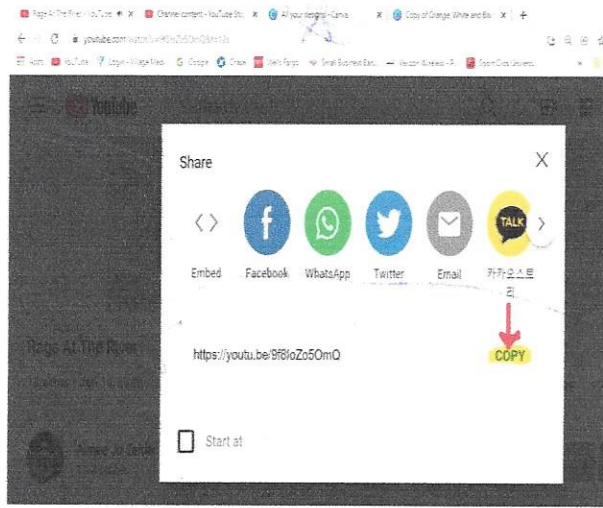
Rage At The River - YouTube
Channel content - YouTube Stu
All your designs - Canva
Copy of Orange, White and Bla
youtube.com/watch?v=9f8loZo5OmQ
Apps
YouTube
Logon - Village Med
Google
Chase
Wells Fargo
Small Business Bank
Verizon Wireless
Boom Cloud
YouTube
Rage At The River
Share
Embed
Facebook
WhatsApp
Twitter
Email
TALK
카카오스토리
https://youtu.be/9f8loZo5OmQ
COPY
Start at